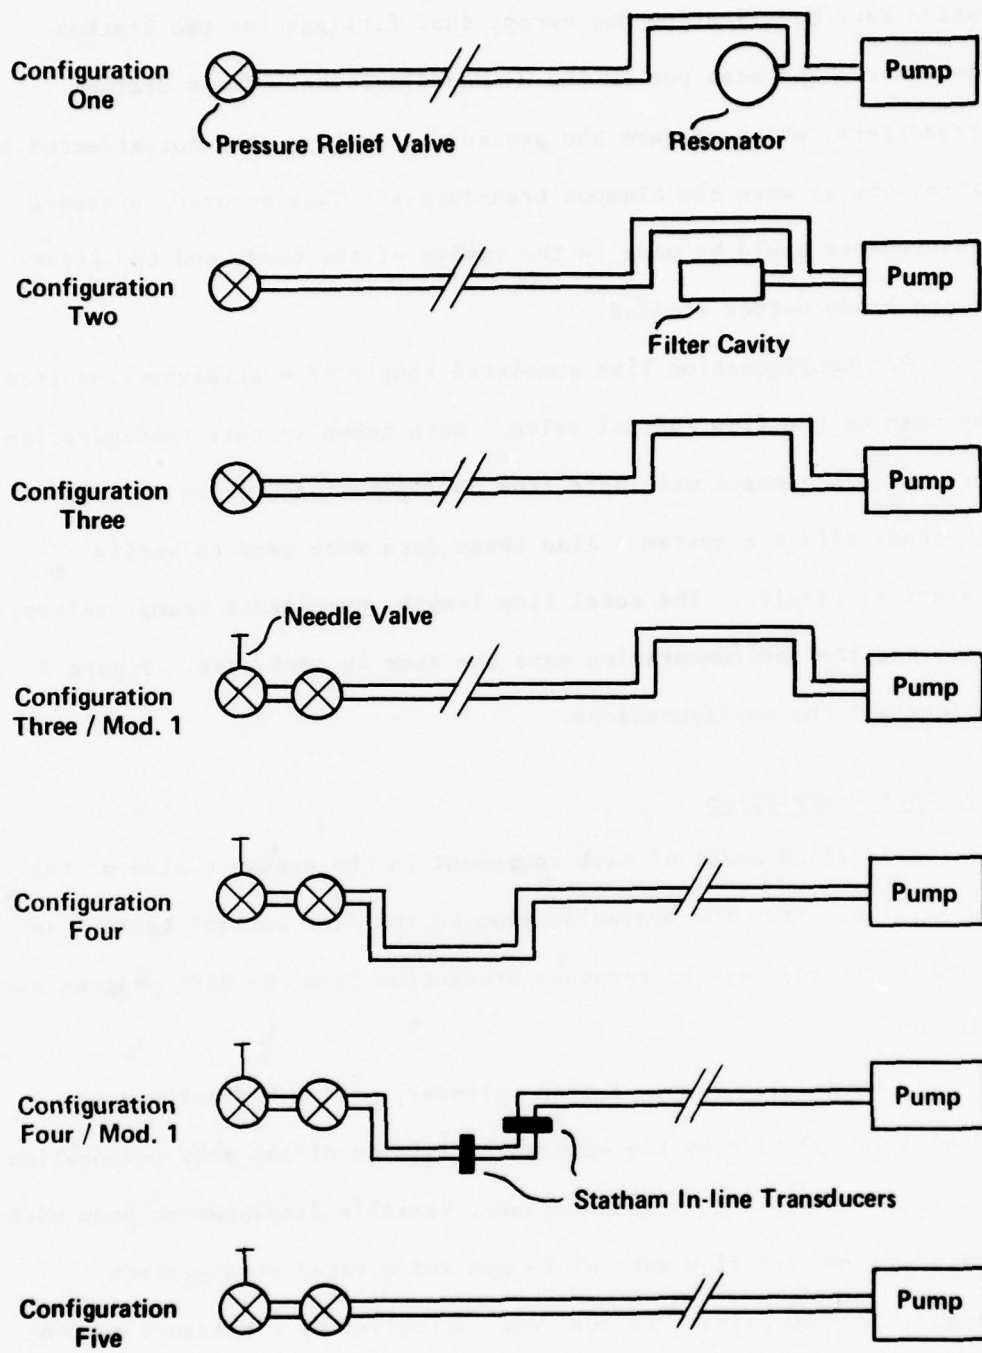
Configuration One

Pressure Relief Valve

Resonator

Pump

Configuration Two

Pump

Filter Cavity

Configuration Three

Pump

Needle Valve

Configuration Three / Mod. 1

Pump

Configuration Four

Pump

Configuration Four / Mod. 1

Pump

Statham In-line Transducers

Configuration Five

Pump